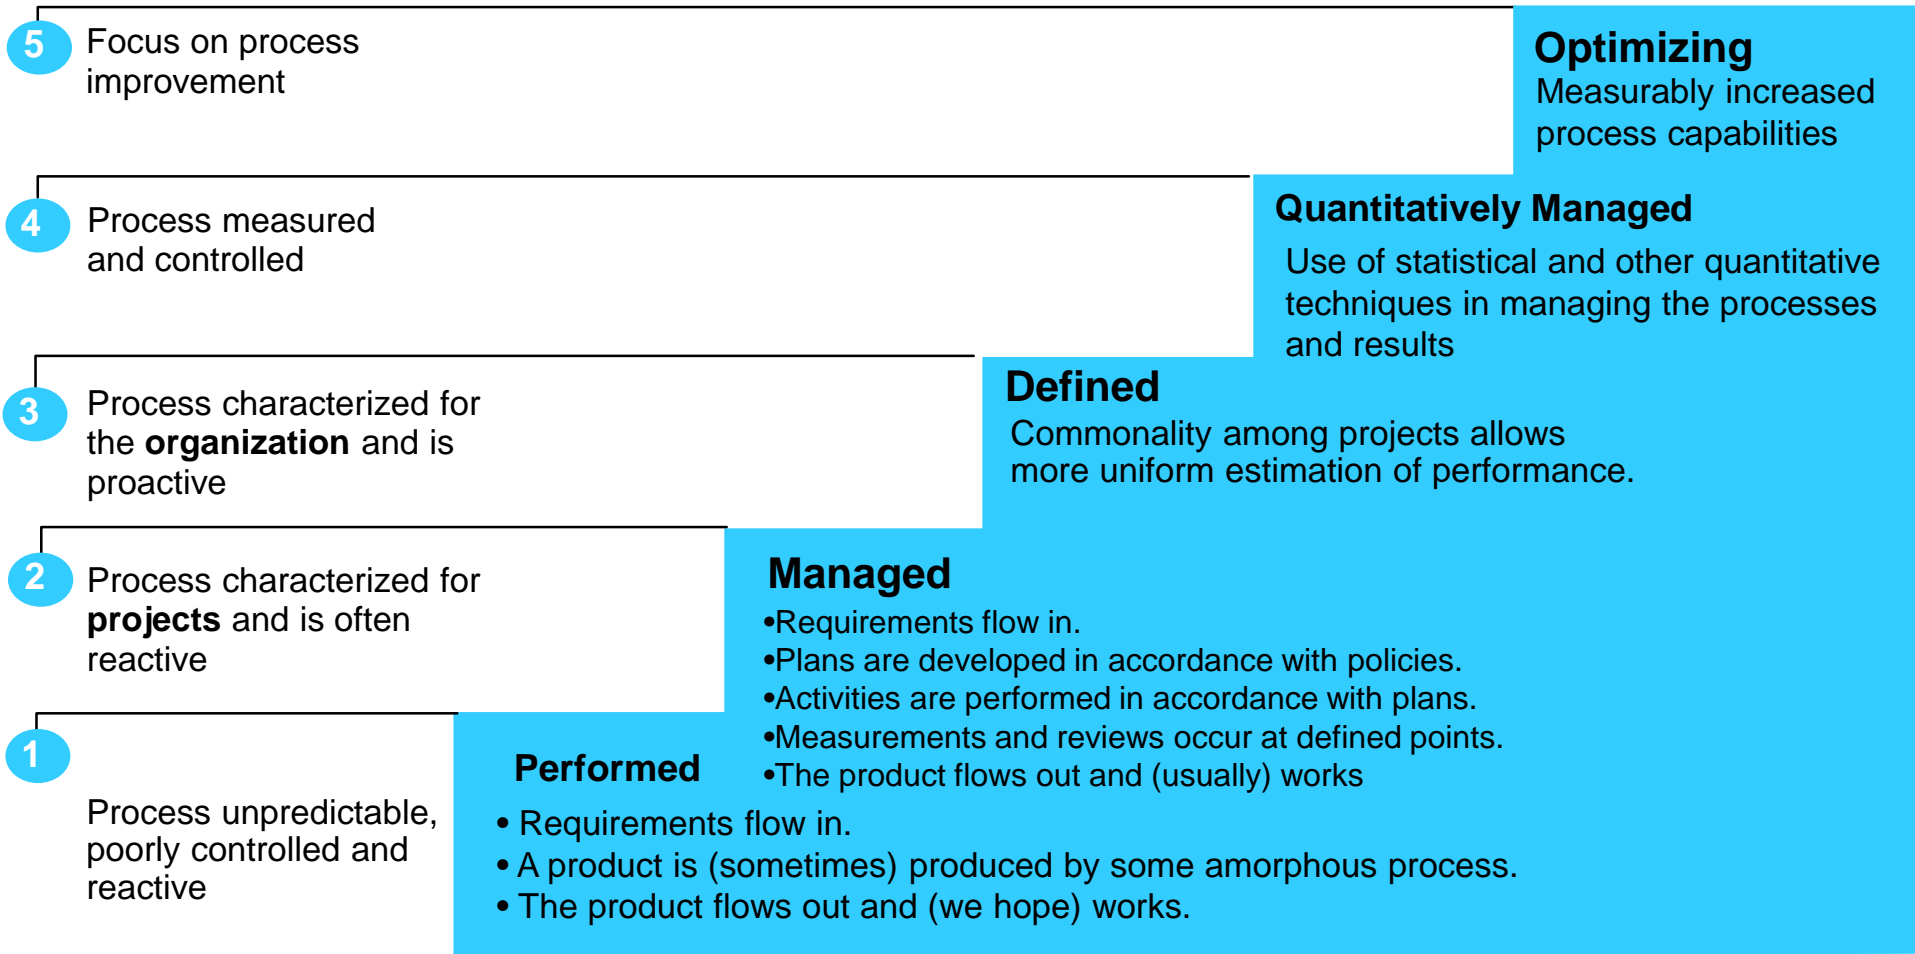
5 Focus on process improvement

Optimizing
Measurably increased process capabilities

4 Process measured and controlled

Quantitatively Managed
Use of statistical and other quantitative techniques in managing the processes and results

3 Process characterized for the **organization** and is proactive

Defined
Commonality among projects allows more uniform estimation of performance.

2 Process characterized for **projects** and is often reactive

Managed
•Requirements flow in.
•Plans are developed in accordance with policies.
•Activities are performed in accordance with plans.
•Measurements and reviews occur at defined points.
•The product flows out and (usually) works

1 Process unpredictable, poorly controlled and reactive

Performed
• Requirements flow in.
• A product is (sometimes) produced by some amorphous process.
• The product flows out and (we hope) works.